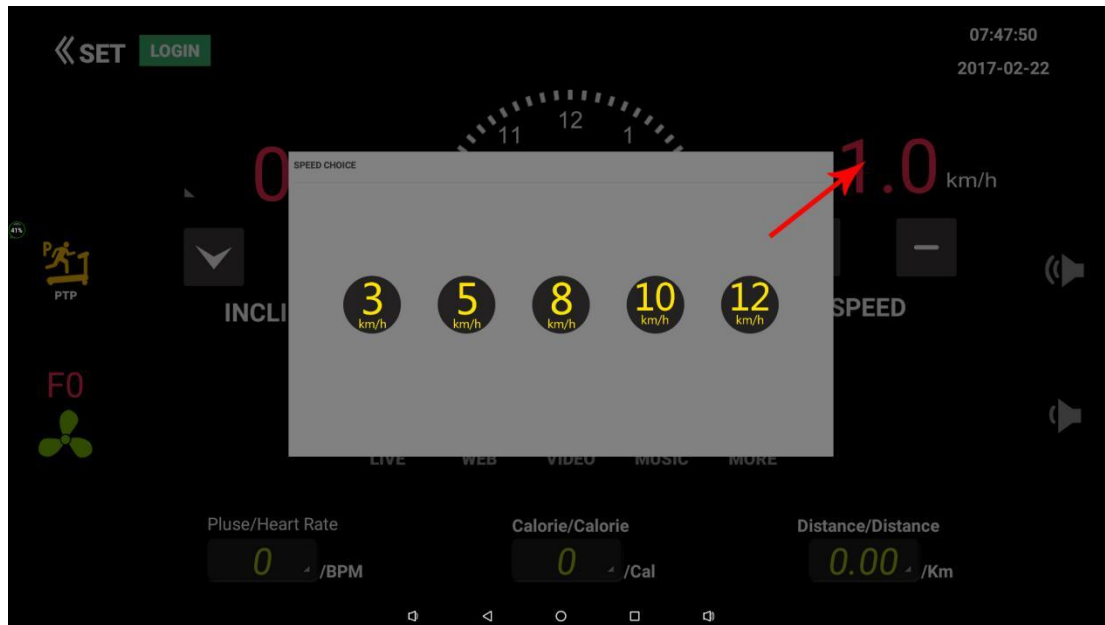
《SET LOGIN

07:47:50
2017-02-22

11 12 1

0

1.0 km/h

41%

P

PTP

INCLI

SPEED

F0

SPEED CHOICE

3 km/h
5 km/h
8 km/h
10 km/h
12 km/h

LIVE WEB VIDEO MUSIC MORE

Pluse/Heart Rate
0 /BPM

Calorie/Calorie
0 /Cal

Distance/Distance
0.00 /Km